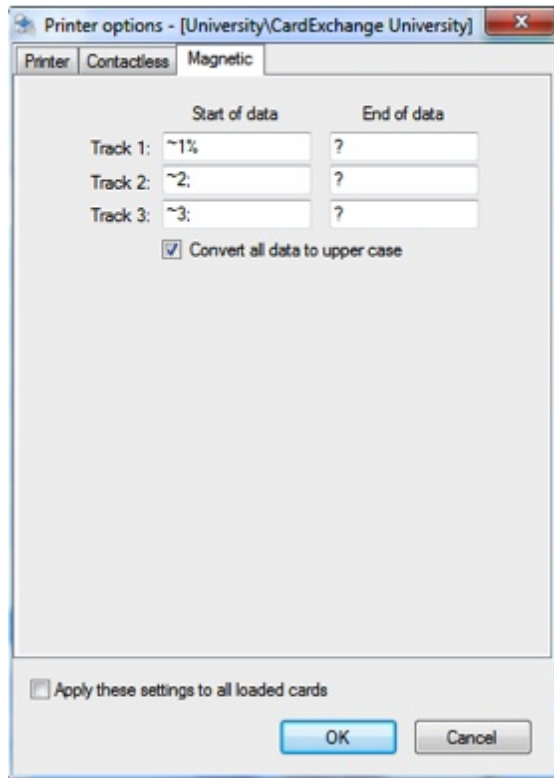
Printer options - [University\CardExchange University]

Printer | Contactless | Magnetic

| | Start of data | End of data |
|---|---|---|
| Track 1: | ~1% | ? |
| Track 2: | ~2; | ? |
| Track 3: | ~3; | ? |

Convert all data to upper case

Apply these settings to all loaded cards

OK

Cancel